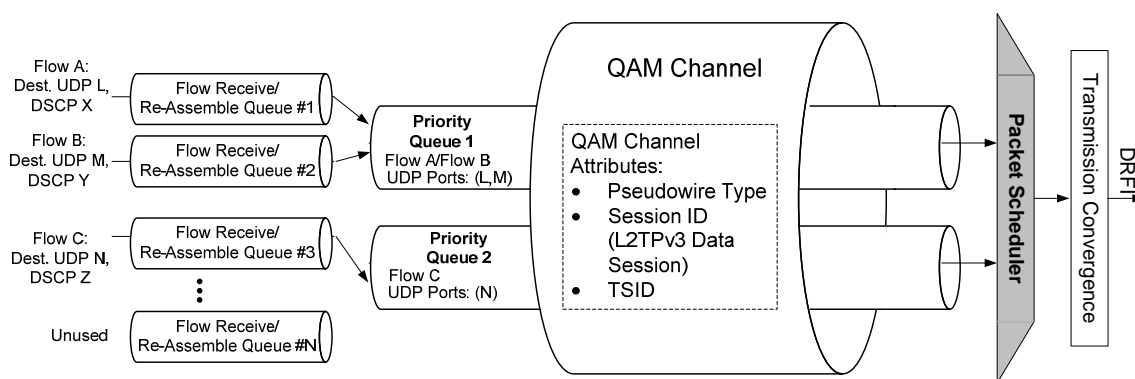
Flow A:
Dest. UDP L,
DSCP X

Flow Receive/
Re-Assemble Queue #1

Flow B:
Dest. UDP M,
DSCP Y

Flow Receive/
Re-Assemble Queue #2

Flow C:
Dest. UDP N,
DSCP Z

Flow Receive/
Re-Assemble Queue #3

Unused

Flow Receive/
Re-Assemble Queue #N

Priority
Queue 1
Flow A/Flow B
UDP Ports: (L,M)

Priority
Queue 2
Flow C
UDP Ports: (N)

QAM Channel

QAM Channel
Attributes:
• Pseudowire Type
• Session ID (L2TPv3 Data Session)
• TSID

Packet Scheduler

Transmission Convergence

DRFI